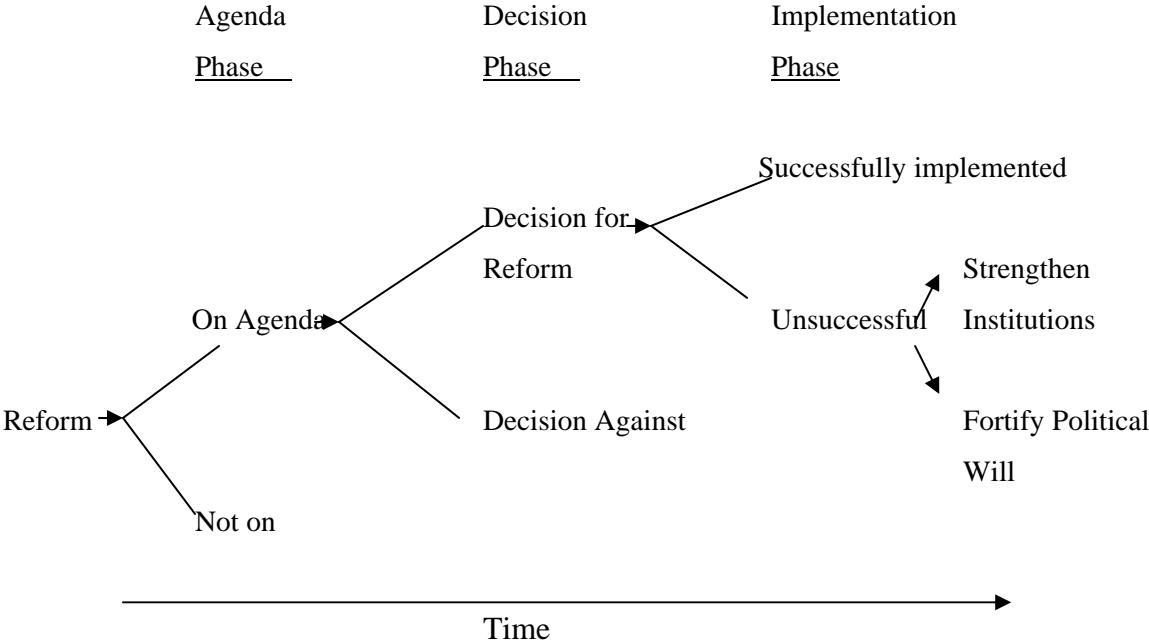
Agenda Phase

Decision Phase

Implementation Phase

Successfully implemented

Decision for Reform

Strengthen Institutions

On Agenda

Unsuccessful

Reform

Decision Against

Fortify Political Will

Not on

Time